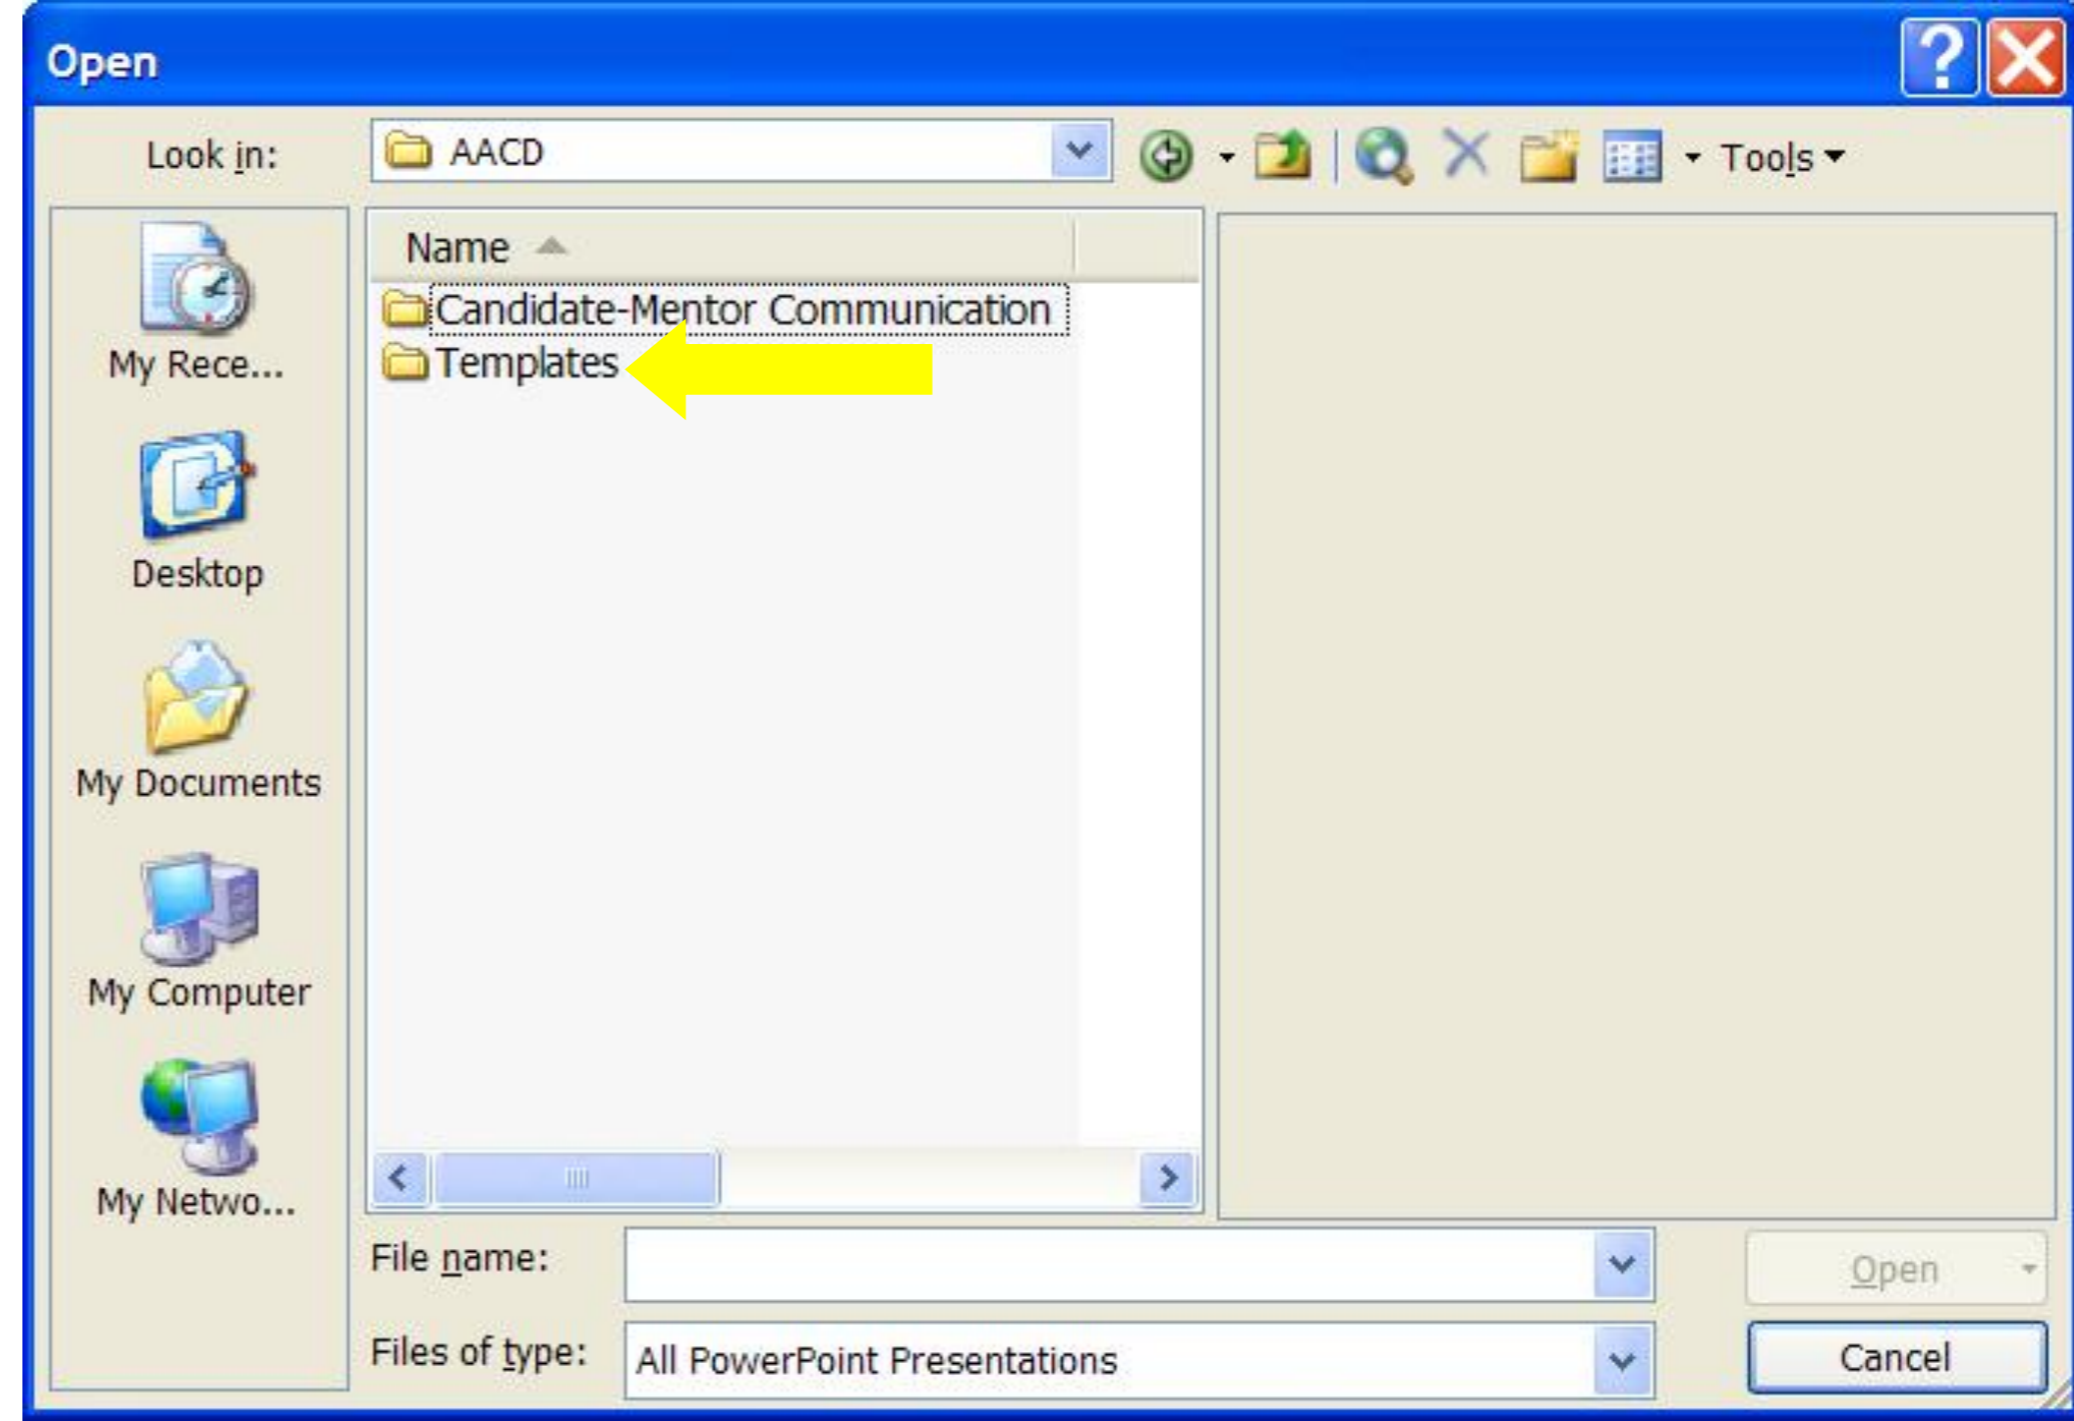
Open

Look in: AACD

Tools

Name

Candidate-Mentor Communication

Templates

My Rece...

Desktop

My Documents

My Computer

My Netwo...

File name:

Files of type: All PowerPoint Presentations

Open

Cancel